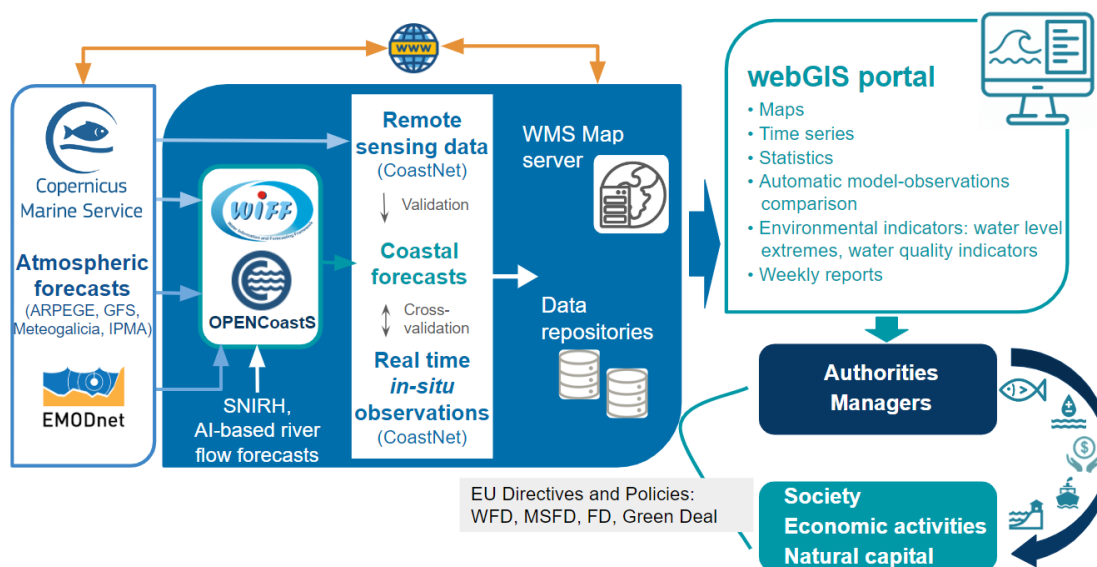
www

Copernicus Marine Service

Atmospheric forecasts
(ARPEGE, GFS, Meteogalicia, IPMA)

EMODnet

WIFF

OPENCoastS

SNIRH, AI-based river flow forecasts

Remote sensing data
(CoastNet)

Validation

Coastal forecasts

Cross-validation

Real time *in-situ* observations
(CoastNet)

WMS Map server

Data repositories

webGIS portal
• Maps
• Time series
• Statistics
• Automatic model-observations comparison
• Environmental indicators: water level extremes, water quality indicators
• Weekly reports

Authorities
Managers

EU Directives and Policies:
WFD, MSFD, FD, Green Deal

Society
Economic activities
Natural capital